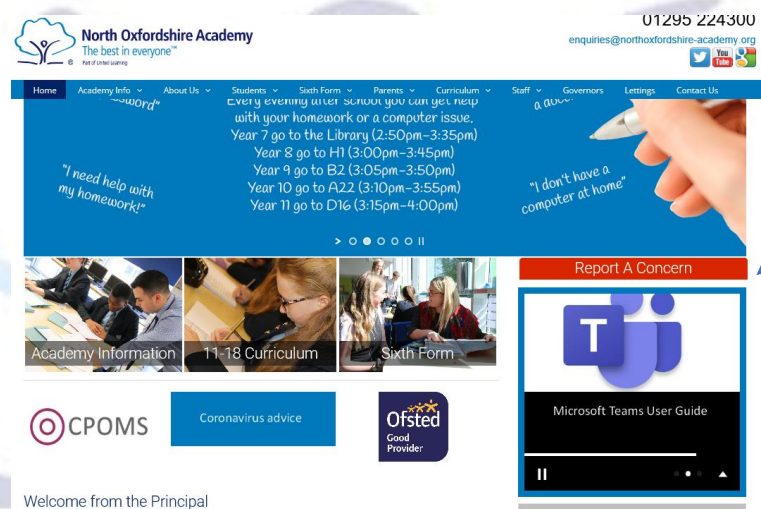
North Oxfordshire Academy
The best in everyone™
Part of United Learning

01295 224300
enquiries@northoxfordshire-academy.org

Home | Academy Info | About Us | Students | Sixth Form | Parents | Curriculum | Staff | Governors | Lettings | Contact Us

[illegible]ssword"

Every evening after school you can get help with your homework or a computer issue.
Year 7 go to the Library (2:50pm-3:35pm)
Year 8 go to H1 (3:00pm-3:45pm)
Year 9 go to B2 (3:05pm-3:50pm)
Year 10 go to A22 (3:10pm-3:55pm)
Year 11 go to D16 (3:15pm-4:00pm)

"I need help with my homework!"

a doc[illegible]

"I don't have a computer at home"

Report A Concern

Academy Information
11-18 Curriculum
Sixth Form

Microsoft Teams User Guide

CPOMS
Coronavirus advice
Ofsted
Good
Provider

Welcome from the Principal